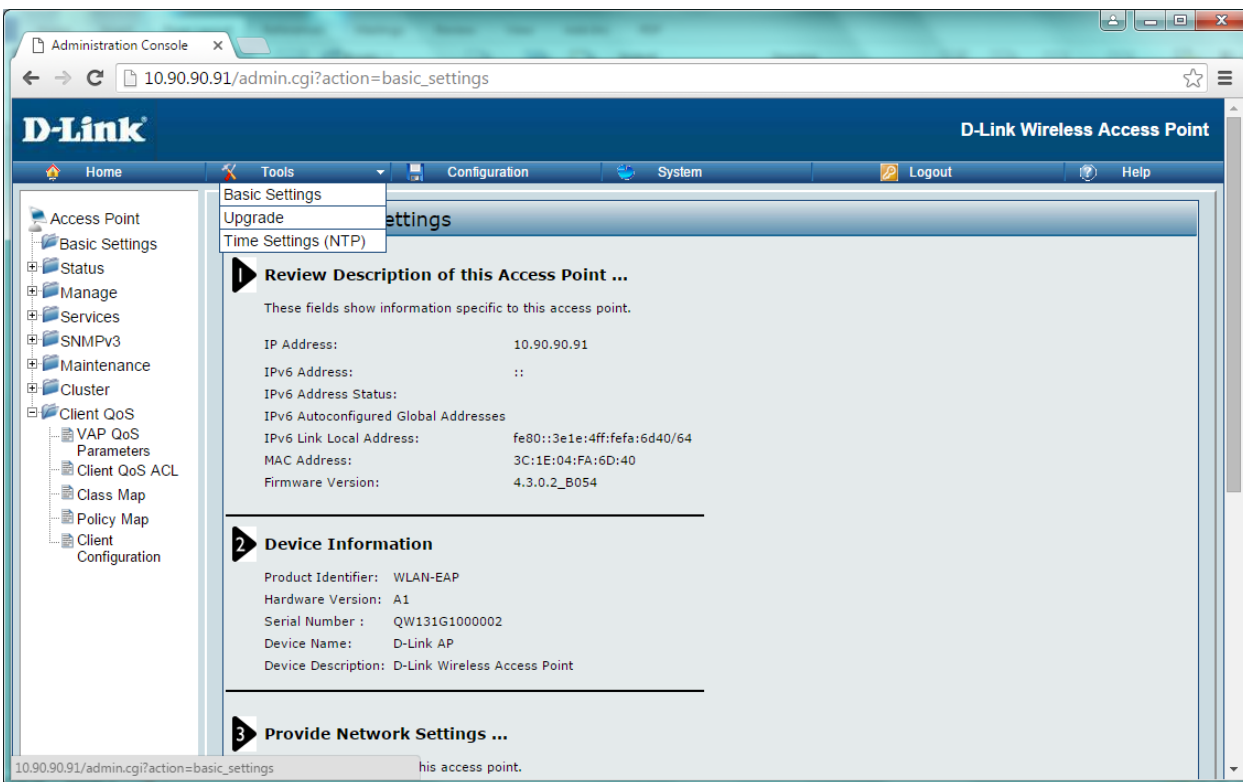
Administration Console ×

10.90.90.91/admin.cgi?action=basic_settings

D-Link

D-Link Wireless Access Point

Home Tools Configuration System Logout Help

Basic Settings
Upgrade
Time Settings (NTP)

Access Point
Basic Settings
Status
Manage
Services
SNMPv3
Maintenance
Cluster
Client QoS
VAP QoS Parameters
Client QoS ACL
Class Map
Policy Map
Client Configuration

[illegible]ettings

1 Review Description of this Access Point ...

These fields show information specific to this access point.

IP Address: 10.90.90.91
IPv6 Address: ::
IPv6 Address Status:
IPv6 Autoconfigured Global Addresses
IPv6 Link Local Address: fe80::3e1e:4ff:fefa:6d40/64
MAC Address: 3C:1E:04:FA:6D:40
Firmware Version: 4.3.0.2_B054

2 Device Information

Product Identifier: WLAN-EAP
Hardware Version: A1
Serial Number : QW131G1000002
Device Name: D-Link AP
Device Description: D-Link Wireless Access Point

3 Provide Network Settings ...

10.90.90.91/admin.cgi?action=basic_settings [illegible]his access point.